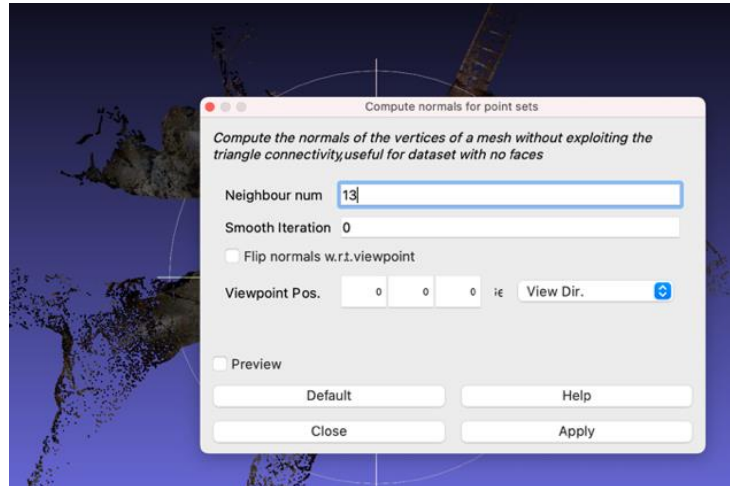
Compute normals for point sets

Compute the normals of the vertices of a mesh without exploiting the triangle connectivity,useful for dataset with no faces

Neighbour num 13

Smooth Iteration 0

Flip normals w.r.t.viewpoint

Viewpoint Pos. 0 0 0 ;є View Dir.

Preview

Default

Help

Close

Apply